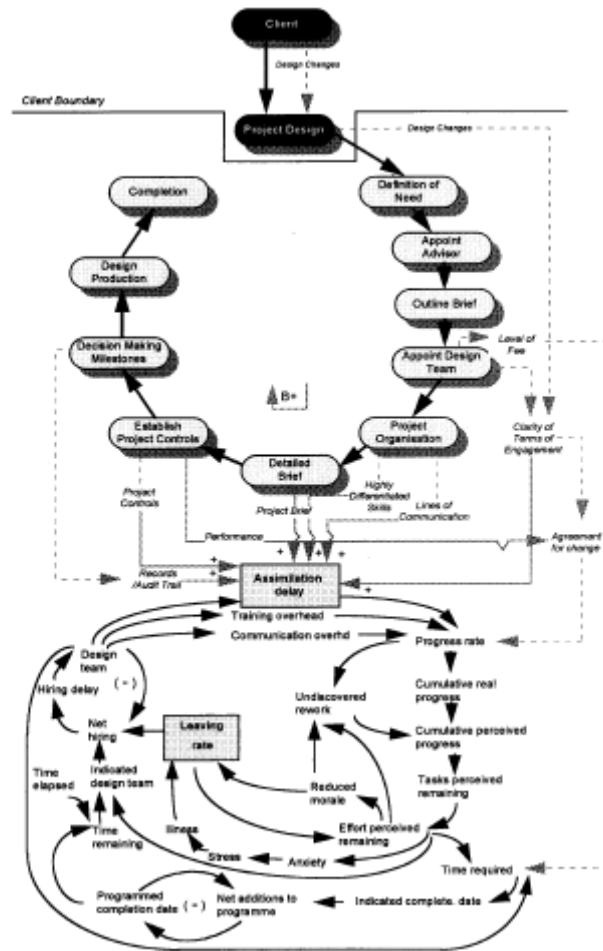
Client

Design Changes

Client Boundary

Project Design

Design Changes

Completion

Definition of Need

Design Production

Appoint Adviser

Outline Brief

Decision Making Milestones

Appoint Design Team

Level of Fee

B+

Establish Project Controls

Project Organisation

Clarity of Terms of Engagement

Detailed Brief

Project Controls

Highly Differentiated Skills

Project Brief

Lines of Communication

Performance

Agreement for change

Records /Audit Trail

Assimilation delay

Training overhead

Communication overhd

Progress rate

Design team

Hiring delay

(-)

Undiscovered rework

Cumulative real progress

Net hiring

Leaving rate

Cumulative perceived progress

Time elapsed

Indicated design team

Reduced morale

Tasks perceived remaining

Time remaining

Illness

Stress

Anxiety

Effort perceived remaining

Time required

Programmed completion date

(+)

Net additions to programme

Indicated complete. date